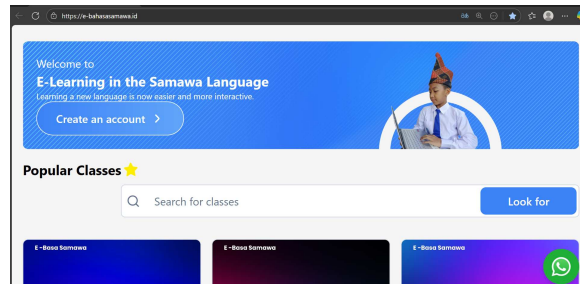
https://e-bahasasamawa.id

Welcome to
E-Learning in the Samawa Language
Learning a new language is now easier and more interactive.

Create an account >

Popular Classes ⭐

Search for classes

Look for

E-Basa Samawa

E-Basa Samawa

E-Basa Samawa